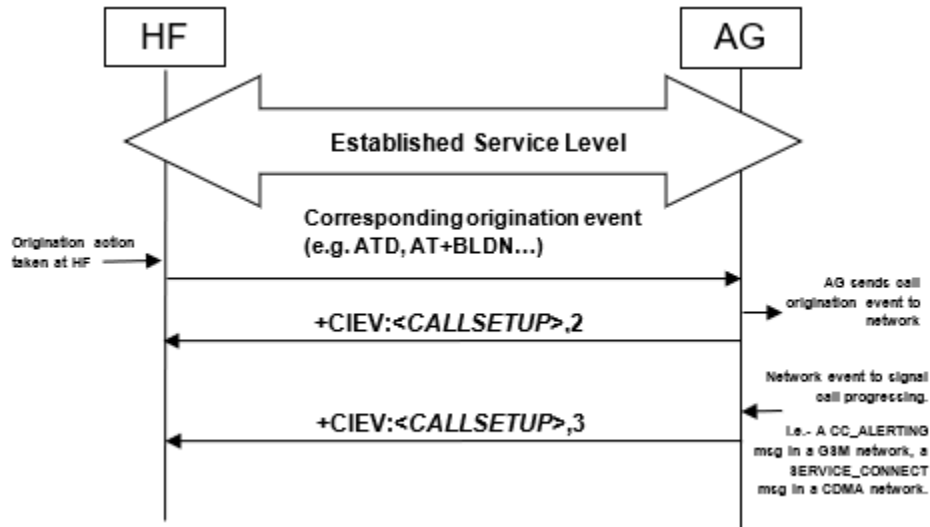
HF

AG

Established Service Level

Corresponding origination event (e.g. ATD, AT+BLDN…)

Origination action taken at HF

AG sends call origination event to network

+CIEV:<*CALLSETUP*>,2

Network event to signal call progressing.

+CIEV:<*CALLSETUP*>,3

i.e.- A CC_ALERTING msg in a GSM network, a SERVICE_CONNECT msg in a CDMA network.